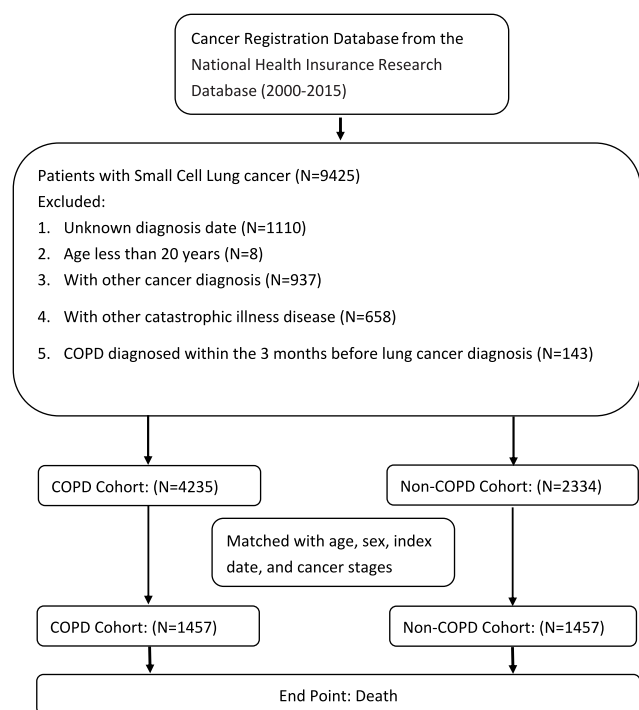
Cancer Registration Database from the National Health Insurance Research Database (2000-2015)

Patients with Small Cell Lung cancer (N=9425)
Excluded:
1. Unknown diagnosis date (N=1110)
2. Age less than 20 years (N=8)
3. With other cancer diagnosis (N=937)
4. With other catastrophic illness disease (N=658)
5. COPD diagnosed within the 3 months before lung cancer diagnosis (N=143)

COPD Cohort: (N=4235)

Non-COPD Cohort: (N=2334)

Matched with age, sex, index date, and cancer stages

COPD Cohort: (N=1457)

Non-COPD Cohort: (N=1457)

End Point: Death